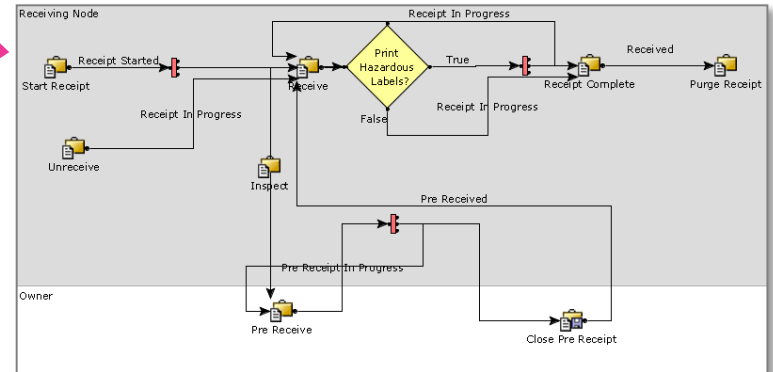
Receiving Node

Receipt In Progress

Receipt Started

Start Receipt

Receive

Print Hazardous Labels?

True

Received

Receipt Complete

Purge Receipt

Receipt In Progress

Receipt In Progress

False

Unreceive

Inspect

Pre Received

Pre Receipt In Progress

Owner

Pre Receive

Close Pre Receipt